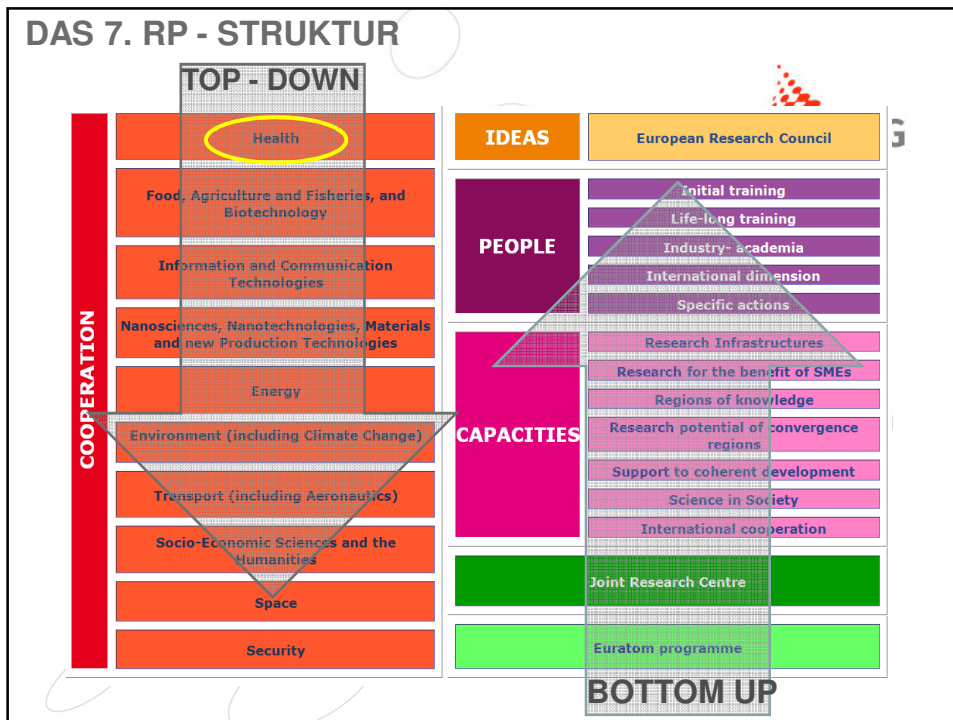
DAS 7. RP - STRUKTUR

TOP - DOWN

COOPERATION

Health

Food, Agriculture and Fisheries, and Biotechnology

Information and Communication Technologies

Nanosciences, Nanotechnologies, Materials and new Production Technologies

Energy

Environment (including Climate Change)

Transport (including Aeronautics)

Socio-Economic Sciences and the Humanities

Space

Security

IDEAS

European Research Council

PEOPLE

Initial training

Life-long training

Industry- academia

International dimension

Specific actions

CAPACITIES

Research Infrastructures

Research for the benefit of SMEs

Regions of knowledge

Research potential of convergence regions

Support to coherent development

Science in Society

International cooperation

Joint Research Centre

Euratom programme

BOTTOM UP